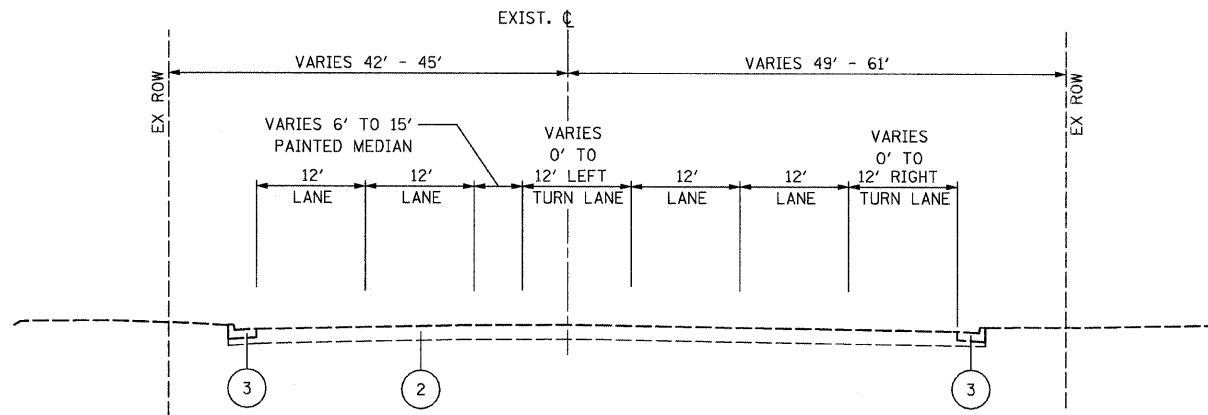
EXIST. ℄

VARIES 42' - 45'

VARIES 49' - 61'

EX ROW

EX ROW

VARIES 6' TO 15' PAINTED MEDIAN

12' LANE

12' LANE

VARIES 0' TO 12' LEFT TURN LANE

12' LANE

12' LANE

VARIES 0' TO 12' RIGHT TURN LANE

3

2

3